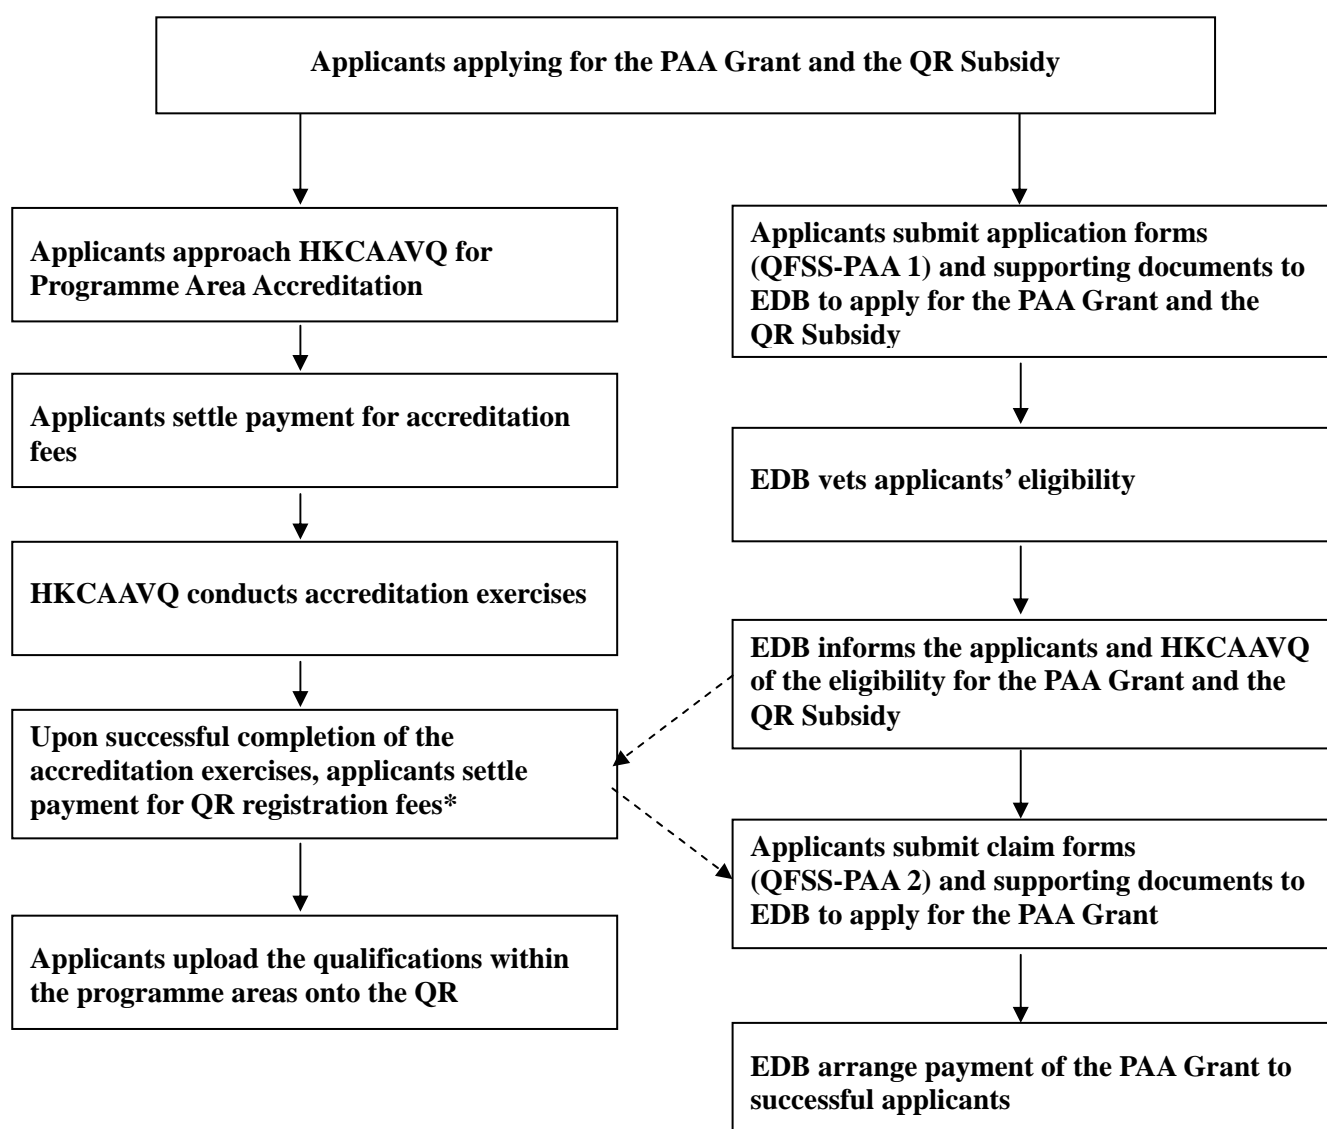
Applicants applying for the PAA Grant and the QR Subsidy

Applicants approach HKCAAVQ for Programme Area Accreditation

Applicants settle payment for accreditation fees

HKCAAVQ conducts accreditation exercises

Upon successful completion of the accreditation exercises, applicants settle payment for QR registration fees*

Applicants upload the qualifications within the programme areas onto the QR

Applicants submit application forms (QFSS-PAA 1) and supporting documents to EDB to apply for the PAA Grant and the QR Subsidy

EDB vets applicants' eligibility

EDB informs the applicants and HKCAAVQ of the eligibility for the PAA Grant and the QR Subsidy

Applicants submit claim forms (QFSS-PAA 2) and supporting documents to EDB to apply for the PAA Grant

EDB arrange payment of the PAA Grant to successful applicants